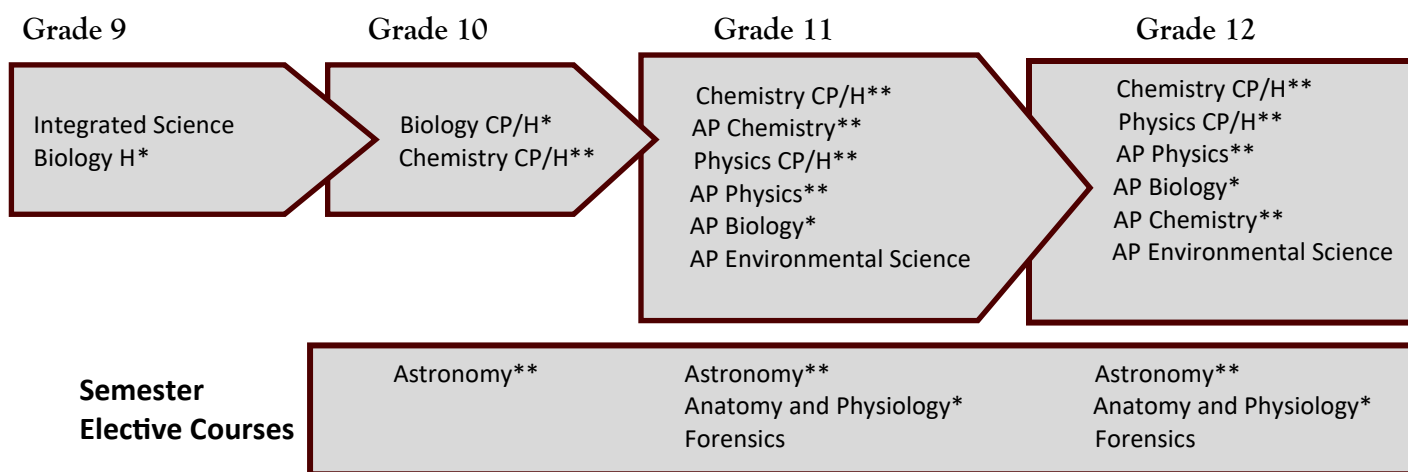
Grade 9

Integrated Science
Biology H*

Grade 10

Biology CP/H*
Chemistry CP/H**

Grade 11

Chemistry CP/H**
AP Chemistry**
Physics CP/H**
AP Physics**
AP Biology*
AP Environmental Science

Grade 12

Chemistry CP/H**
Physics CP/H**
AP Physics**
AP Biology*
AP Chemistry**
AP Environmental Science

Semester Elective Courses

Astronomy**

Astronomy**
Anatomy and Physiology*
Forensics

Astronomy**
Anatomy and Physiology*
Forensics